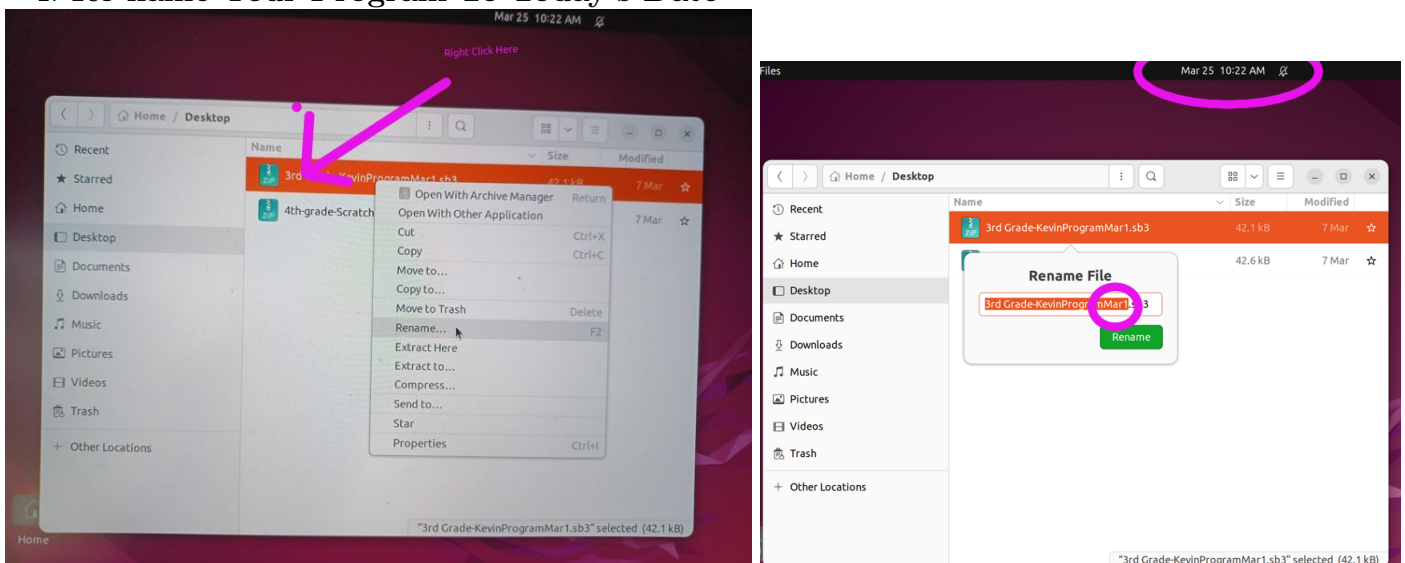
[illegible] Rename Your Program To Today's Date

Mar 25 10:22 AM

Right Click Here

Home / Desktop

Recent
Starred
Home
Desktop
Documents
Downloads
Music
Pictures
Videos
Trash
+ Other Locations

Name | Size | Modified

3rd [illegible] KevinProgramMar1.sb3 42.1 kB 7 Mar
4th-grade-Scratch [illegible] 7 Mar

Open With Archive Manager Return
Open With Other Application
Cut Ctrl+X
Copy Ctrl+C
Move to...
Copy to...
Move to Trash Delete
Rename... F2
Extract Here
Extract to...
Compress...
Send to...
Star
Properties Ctrl+I

Home

"3rd Grade-KevinProgramMar1.sb3" selected (42.1 kB)

Files

Mar 25 10:22 AM

Home / Desktop

Recent
Starred
Home
Desktop
Documents
Downloads
Music
Pictures
Videos
Trash
+ Other Locations

Name | Size | Modified

3rd Grade-KevinProgramMar1.sb3 42.1 kB 7 Mar
42.6 kB 7 Mar

Rename File

3rd Grade-KevinProgramMar1.sb3

Rename

"3rd Grade-KevinProgramMar1.sb3" selected (42.1 kB)